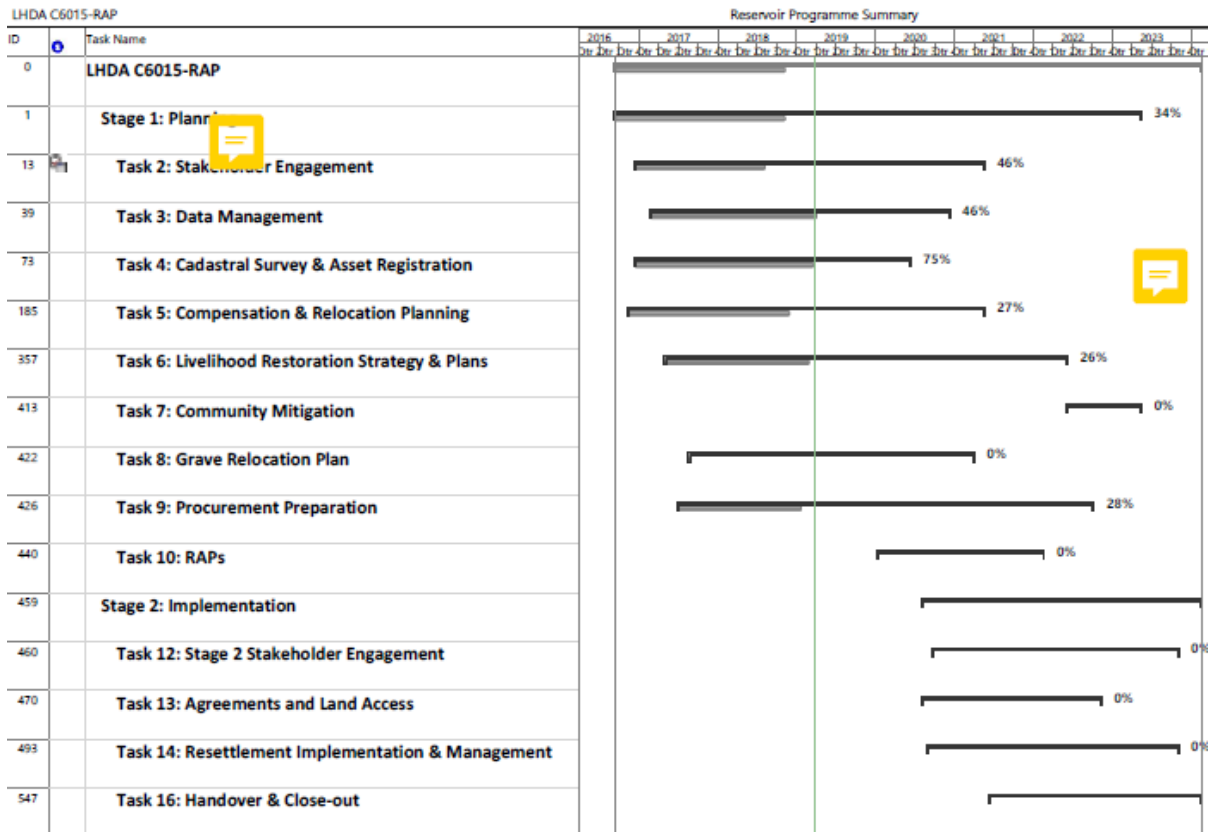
LHDA C6015-RAP

Reservoir Programme Summary

| ID | | Task Name | 2016 | 2017 | 2018 | 2019 | 2020 | 2021 | 2022 | 2023 |
|---|---|---|---|---|---|---|---|---|---|---|
| 0 | | LHDA C6015-RAP | | | | | | | | |
| 1 | | Stage 1: Plann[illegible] | | | | | | | | 34% |
| 13 | | Task 2: Stake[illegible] Engagement | | | | | | 46% | | |
| 39 | | Task 3: Data Management | | | | | 46% | | | |
| 73 | | Task 4: Cadastral Survey & Asset Registration | | | | | 75% | | | |
| 185 | | Task 5: Compensation & Relocation Planning | | | | | | 27% | | |
| 357 | | Task 6: Livelihood Restoration Strategy & Plans | | | | | | | 26% | |
| 413 | | Task 7: Community Mitigation | | | | | | | | 0% |
| 422 | | Task 8: Grave Relocation Plan | | | | | | 0% | | |
| 426 | | Task 9: Procurement Preparation | | | | | | | 28% | |
| 440 | | Task 10: RAPs | | | | | | | 0% | |
| 459 | | Stage 2: Implementation | | | | | | | | |
| 460 | | Task 12: Stage 2 Stakeholder Engagement | | | | | | | | 0% |
| 470 | | Task 13: Agreements and Land Access | | | | | | | 0% | |
| 493 | | Task 14: Resettlement Implementation & Management | | | | | | | | 0% |
| 547 | | Task 16: Handover & Close-out | | | | | | | | |